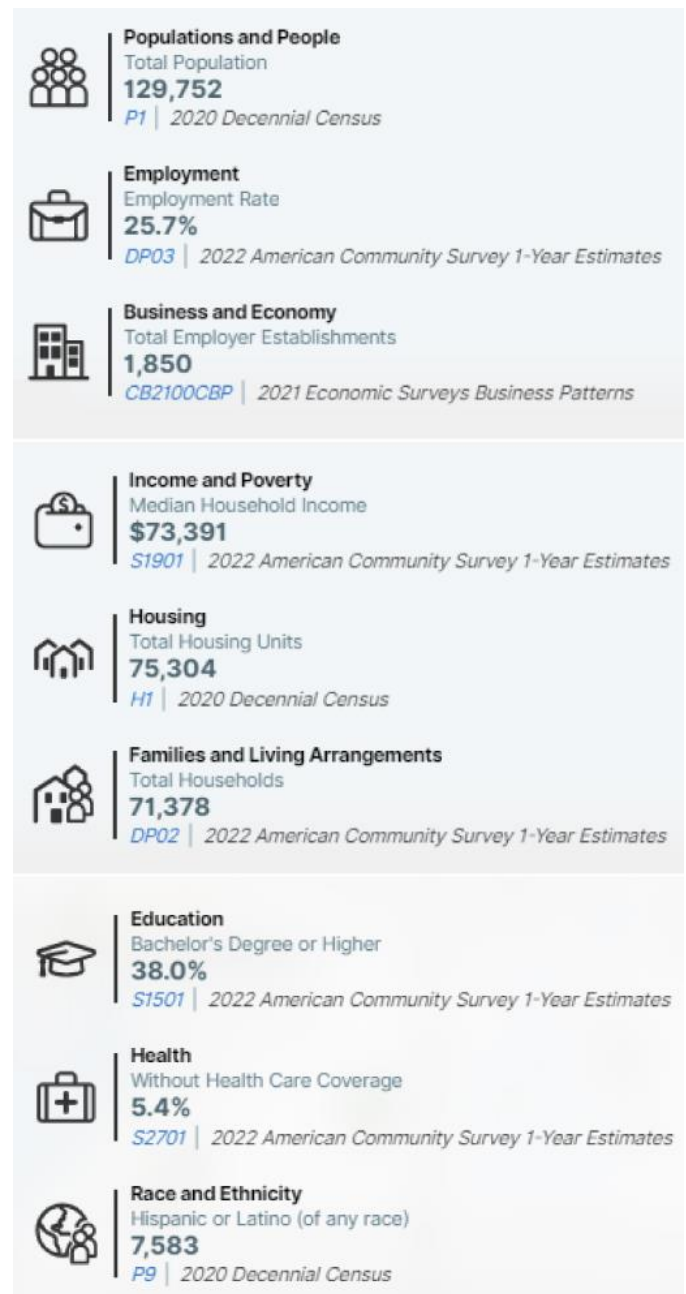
Populations and People
Total Population
129,752
P1 | 2020 Decennial Census

Employment
Employment Rate
25.7%
DP03 | 2022 American Community Survey 1-Year Estimates

Business and Economy
Total Employer Establishments
1,850
CB2100CBP | 2021 Economic Surveys Business Patterns

Income and Poverty
Median Household Income
$73,391
S1901 | 2022 American Community Survey 1-Year Estimates

Housing
Total Housing Units
75,304
H1 | 2020 Decennial Census

Families and Living Arrangements
Total Households
71,378
DP02 | 2022 American Community Survey 1-Year Estimates

Education
Bachelor's Degree or Higher
38.0%
S1501 | 2022 American Community Survey 1-Year Estimates

Health
Without Health Care Coverage
5.4%
S2701 | 2022 American Community Survey 1-Year Estimates

Race and Ethnicity
Hispanic or Latino (of any race)
7,583
P9 | 2020 Decennial Census